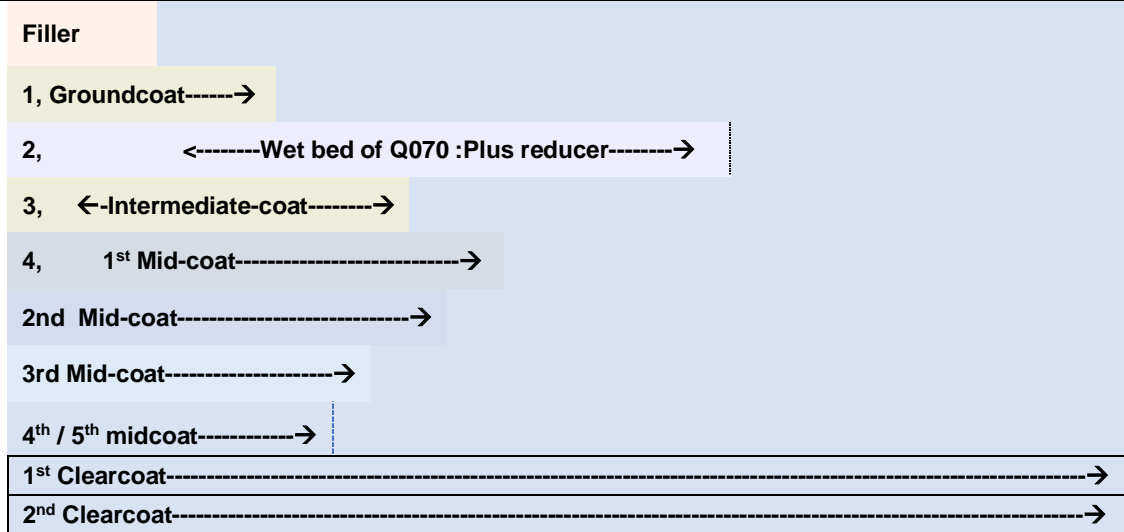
Filler

1, Groundcoat------→

2, <--------Wet bed of Q070 :Plus reducer--------→

3, ←-Intermediate-coat--------→

4, 1$^{st}$ Mid-coat---------------------------→

2nd Mid-coat----------------------------→

3rd Mid-coat--------------------→

4$^{th}$ / 5$^{th}$ midcoat-----------→

1$^{st}$ Clearcoat------------------------------------------------------------------------------------------------------→

2$^{nd}$ Clearcoat------------------------------------------------------------------------------------------------------→